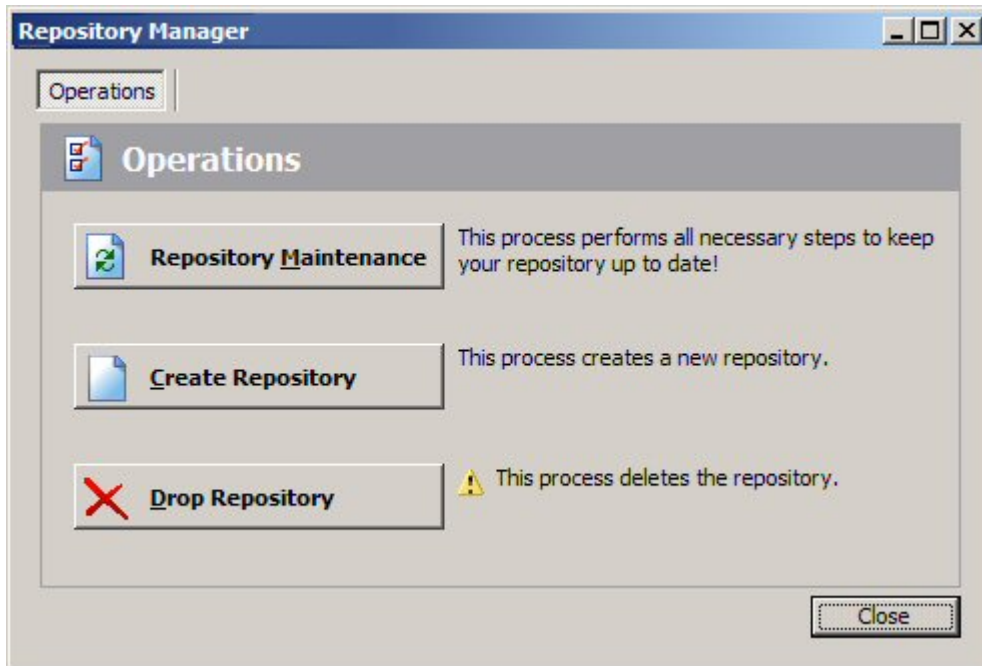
Repository Manager

Operations

Operations

Repository Maintenance

This process performs all necessary steps to keep your repository up to date!

Create Repository

This process creates a new repository.

Drop Repository

This process deletes the repository.

Close